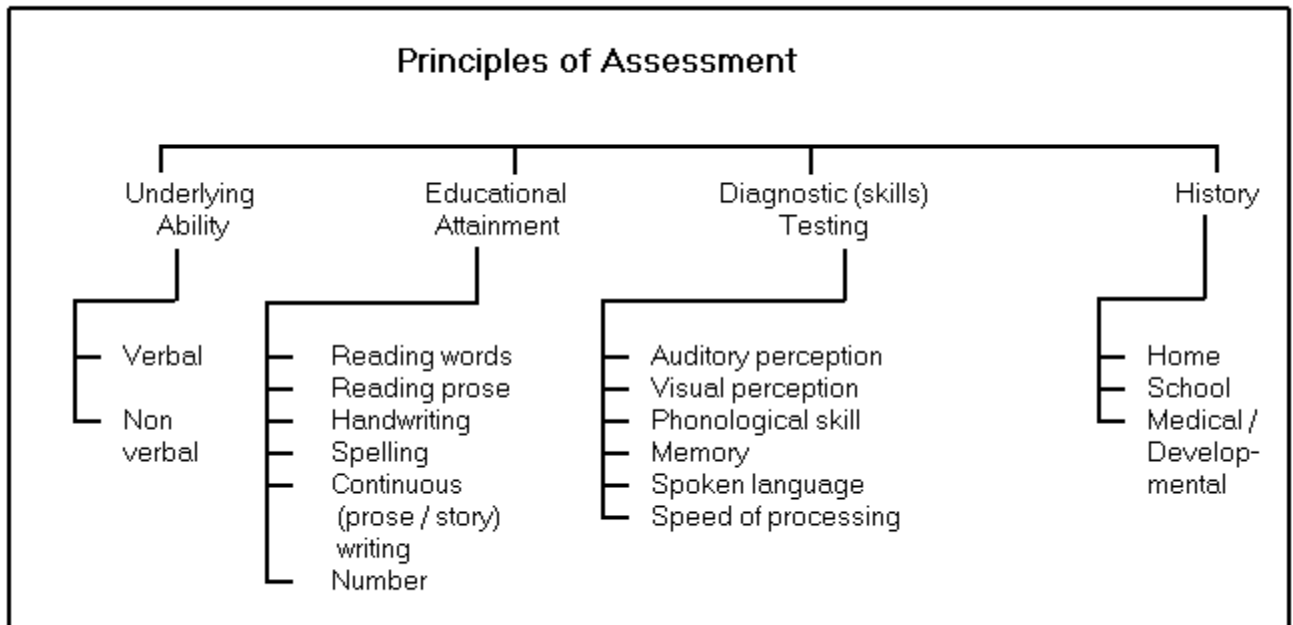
Principles of Assessment

Underlying Ability

Verbal

Non verbal

Educational Attainment

Reading words
Reading prose
Handwriting
Spelling
Continuous (prose / story) writing
Number

Diagnostic (skills) Testing

Auditory perception
Visual perception
Phonological skill
Memory
Spoken language
Speed of processing

History

Home
School
Medical / Develop-mental